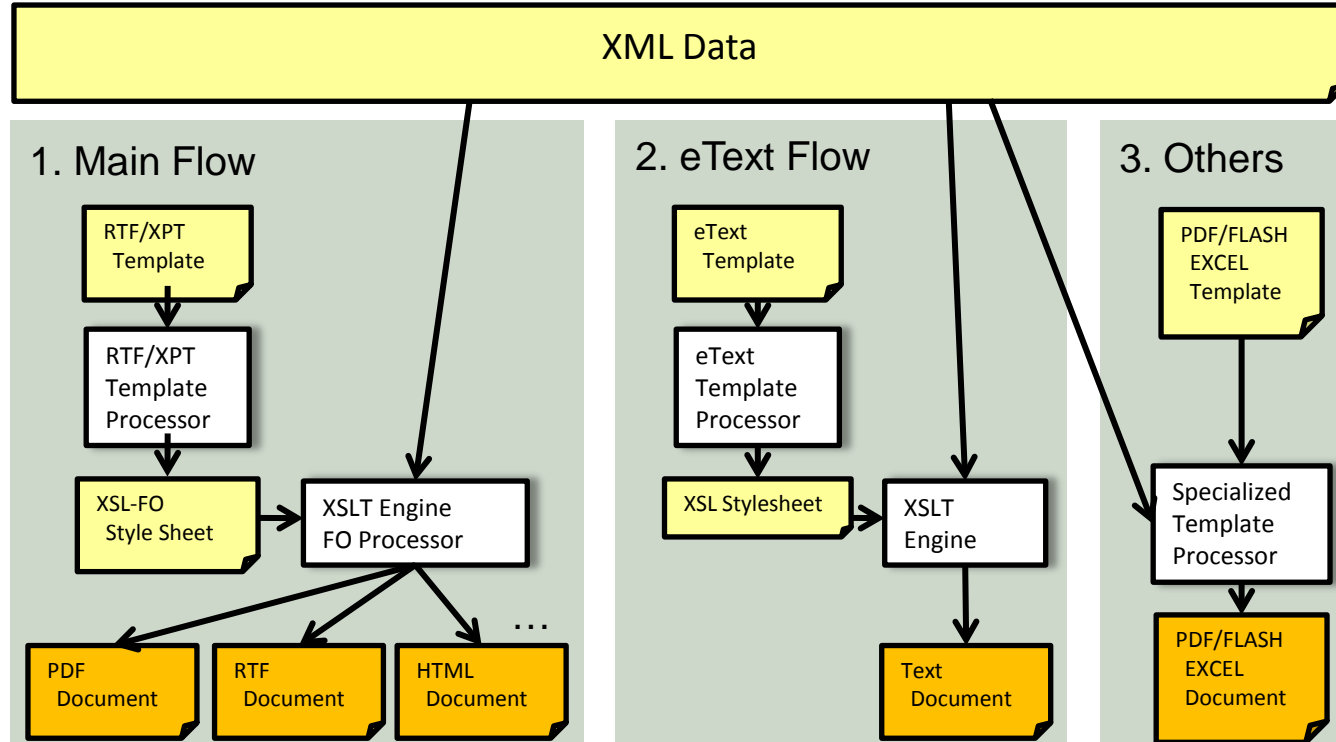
XML Data

1. Main Flow

RTF/XPT Template

RTF/XPT Template Processor

XSL-FO Style Sheet

XSLT Engine FO Processor

PDF Document

RTF Document

HTML Document

...

2. eText Flow

eText Template

eText Template Processor

XSL Stylesheet

XSLT Engine

Text Document

3. Others

PDF/FLASH EXCEL Template

Specialized Template Processor

PDF/FLASH EXCEL Document